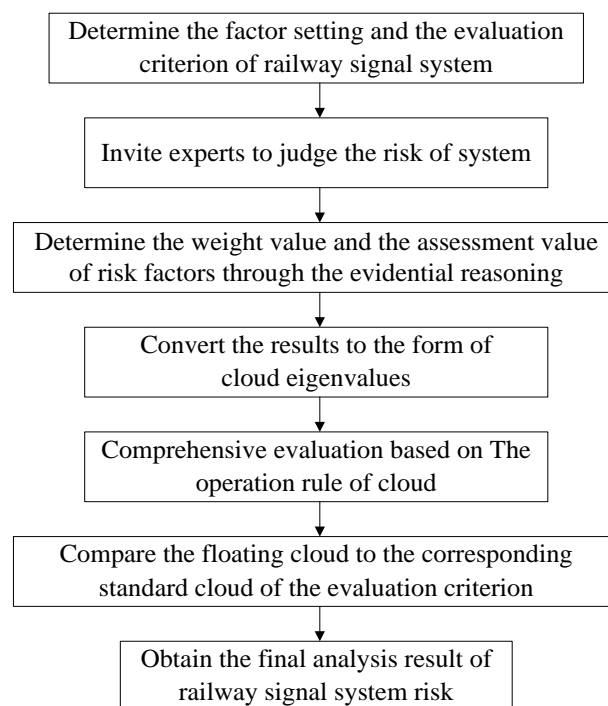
Determine the factor setting and the evaluation criterion of railway signal system

Invite experts to judge the risk of system

Determine the weight value and the assessment value of risk factors through the evidential reasoning

Convert the results to the form of cloud eigenvalues

Comprehensive evaluation based on The operation rule of cloud

Compare the floating cloud to the corresponding standard cloud of the evaluation criterion

Obtain the final analysis result of railway signal system risk